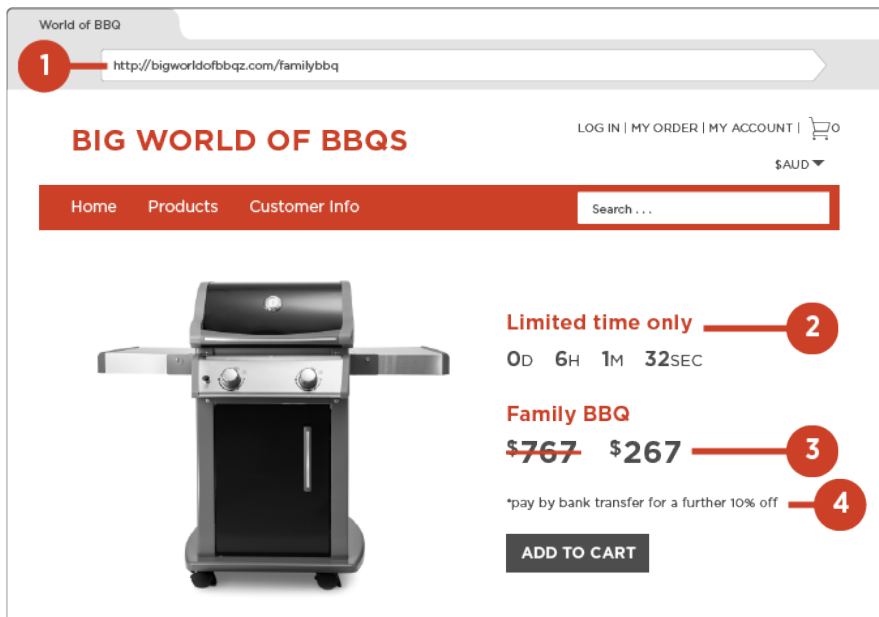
World of BBQ

1

http://bigworldofbbqz.com/familybbq

BIG WORLD OF BBQS

LOG IN | MY ORDER | MY ACCOUNT | 0

$AUD

Home Products Customer Info

Search . . .

Limited time only

2

0D 6H 1M 32SEC

Family BBQ

~~$767~~ $267

3

*pay by bank transfer for a further 10% off

4

ADD TO CART